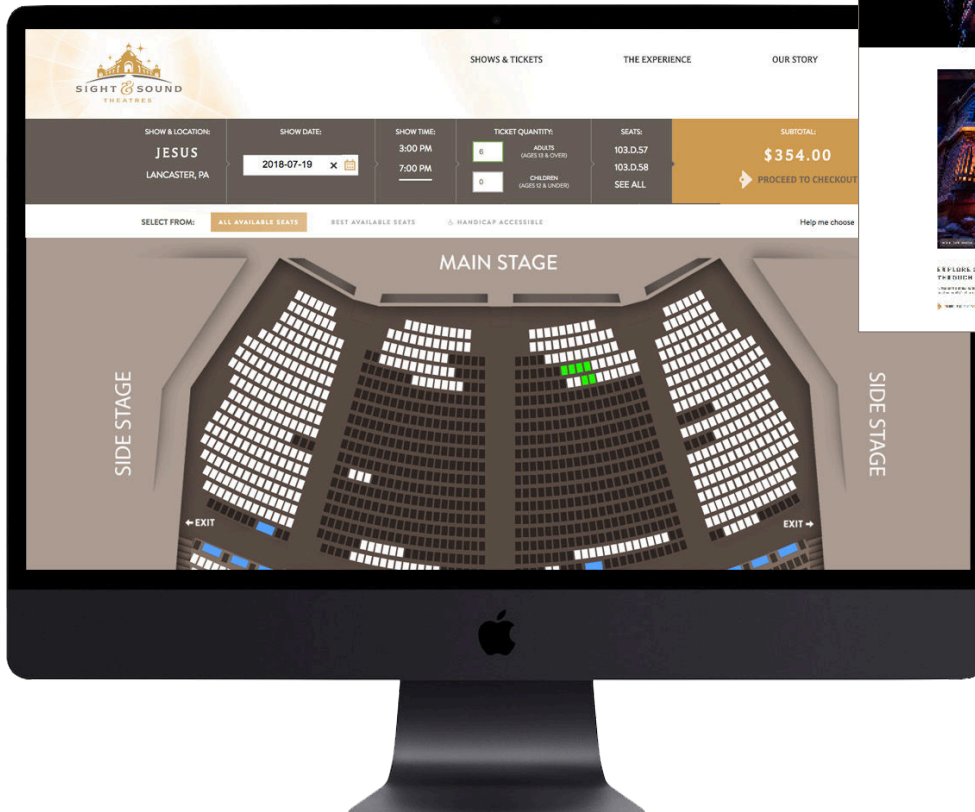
SIGHT & SOUND THEATRES

SHOWS & TICKETS
THE EXPERIENCE
OUR STORY

SHOW & LOCATION:
JESUS
LANCASTER, PA

SHOW DATE:
2018-07-19

SHOW TIME:
3:00 PM
7:00 PM

TICKET QUANTITY:
6 ADULTS (AGES 13 & OVER)
0 CHILDREN (AGES 12 & UNDER)

SEATS:
103.D.57
103.D.58
SEE ALL

SUBTOTAL:
$354.00
PROCEED TO CHECKOUT

SELECT FROM:
ALL AVAILABLE SEATS
BEST AVAILABLE SEATS
HANDICAP ACCESSIBLE
Help me choose

MAIN STAGE
SIDE STAGE
SIDE STAGE
← EXIT
EXIT →

EXPLORE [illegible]
THE DUCH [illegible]